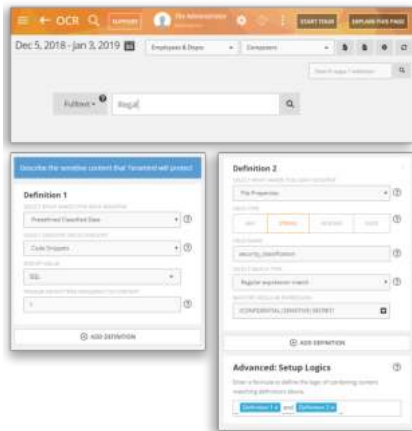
OCR SUPPORT START TOUR EXPLAIN THIS PAGE

Dec 5, 2018 - Jan 3, 2019

Employees & Depts

Computers

Fulltext

illegal

Describe the sensitive content that Teramind will protect

Definition 1

Predefined Classified Data

Code Snippets

SQL

1

ADD DEFINITION

Definition 2

File Properties

security_classification

Regular expression match

(CONFIDENTIAL|SENSITIVE|SECRET)

ADD DEFINITION

Advanced: Setup Logics

Definition 1 and Definition 2